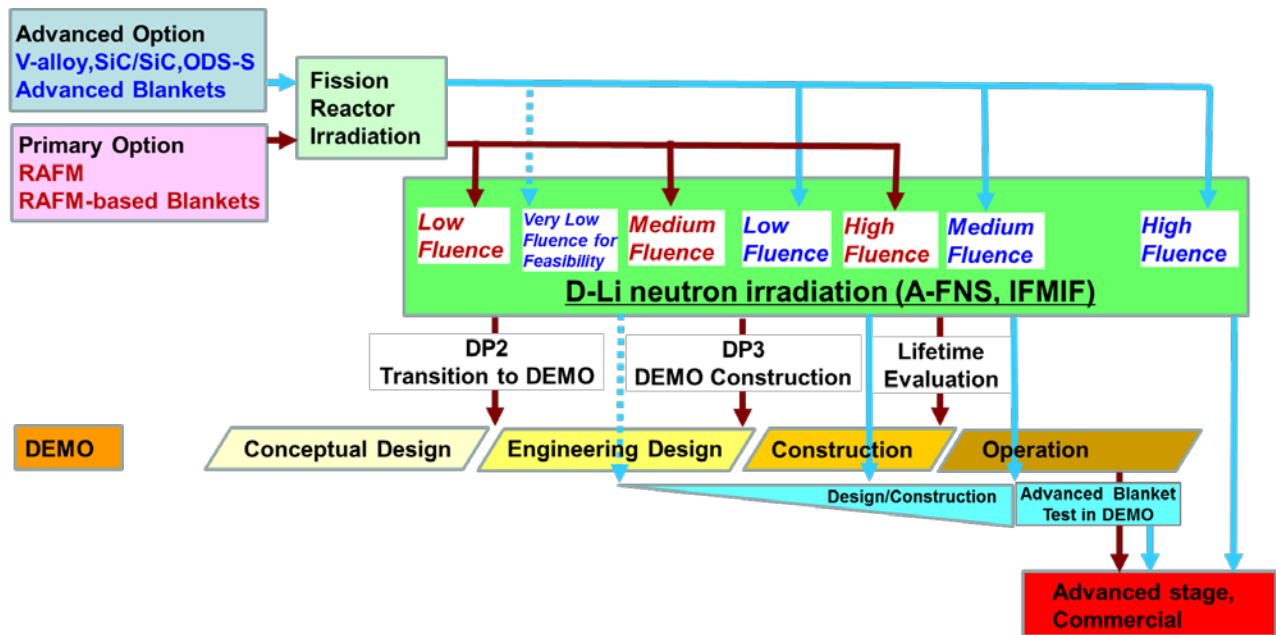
Advanced Option
V-alloy,SiC/SiC,ODS-S
Advanced Blankets

Primary Option
RAFM
RAFM-based Blankets

Fission Reactor Irradiation

Low Fluence

Very Low Fluence for Feasibility

Medium Fluence

Low Fluence

High Fluence

Medium Fluence

High Fluence

D-Li neutron irradiation (A-FNS, IFMIF)

DP2
Transition to DEMO

DP3
DEMO Construction

Lifetime Evaluation

DEMO

Conceptual Design

Engineering Design

Construction

Operation

Design/Construction

Advanced Blanket Test in DEMO

Advanced stage, Commercial